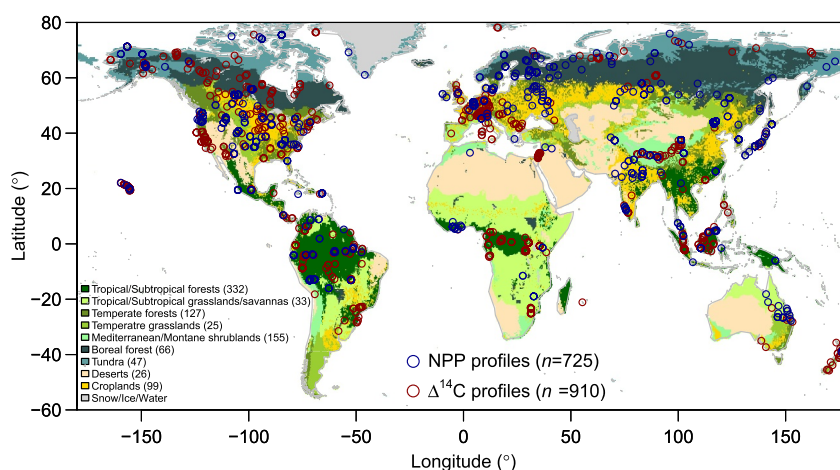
80
60
40
20
0
−20
−40
−60
Latitude (°)

Tropical/Subtropical forests (332)
Tropical/Subtropical grasslands/savannas (33)
Temperate forests (127)
Temperatre grasslands (25)
Mediterranean/Montane shrublands (155)
Boreal forest (66)
Tundra (47)
Deserts (26)
Croplands (99)
Snow/Ice/Water

NPP profiles ($n$=725)
$\Delta^{14}$C profiles ($n$ =910)

−150
−100
−50
0
50
100
150
Longitude (°)